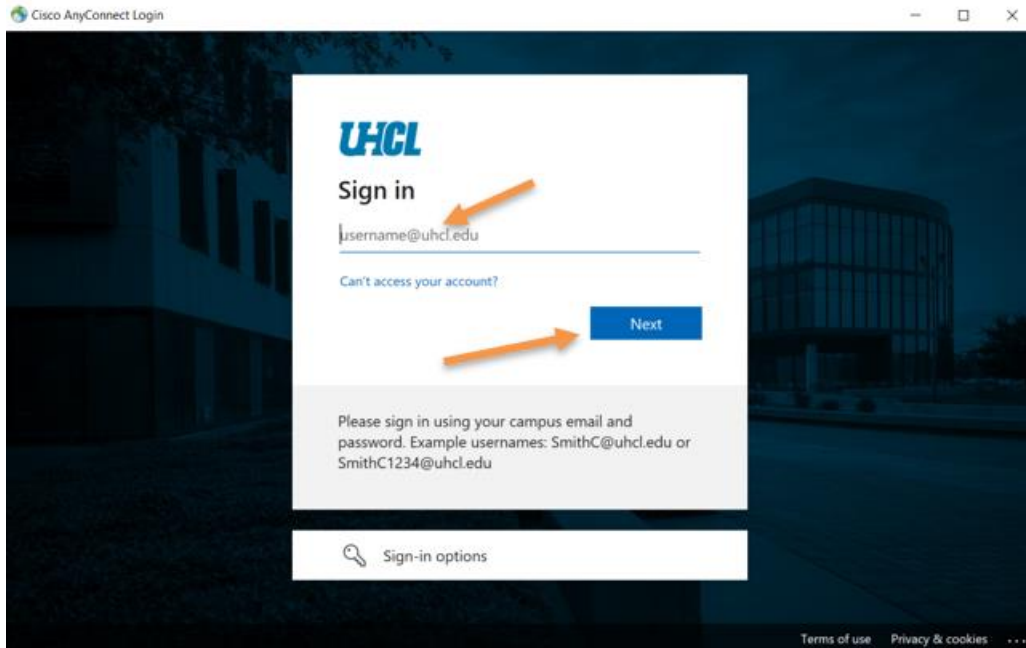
Cisco AnyConnect Login

UHCL

Sign in

username@uhcl.edu

Can't access your account?

Next

Please sign in using your campus email and password. Example usernames: SmithC@uhcl.edu or SmithC1234@uhcl.edu

Sign-in options

Terms of use Privacy & cookies ...